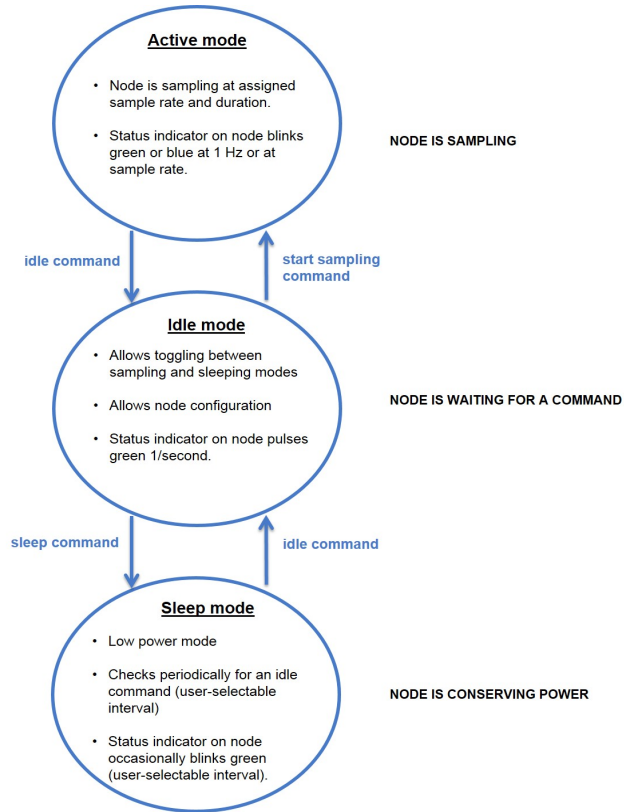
Active mode

- Node is sampling at assigned sample rate and duration.
- Status indicator on node blinks green or blue at 1 Hz or at sample rate.

NODE IS SAMPLING

idle command

start sampling command

Idle mode

- Allows toggling between sampling and sleeping modes
- Allows node configuration
- Status indicator on node pulses green 1/second.

NODE IS WAITING FOR A COMMAND

sleep command

idle command

Sleep mode

- Low power mode
- Checks periodically for an idle command (user-selectable interval)
- Status indicator on node occasionally blinks green (user-selectable interval).

NODE IS CONSERVING POWER